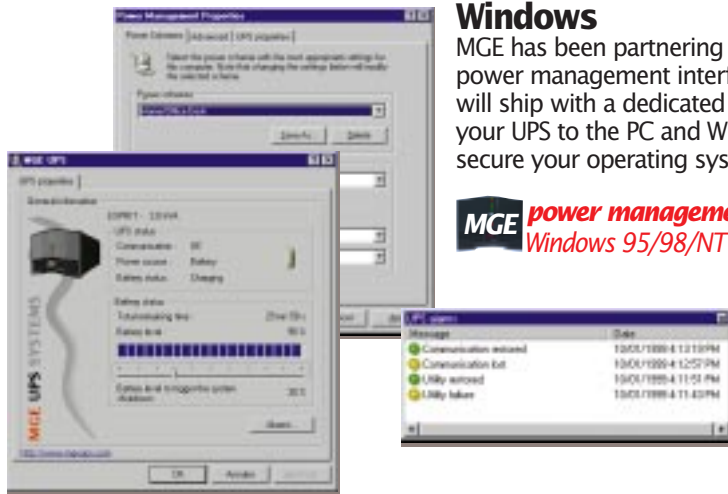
Power Management Properties

Power Schemes | Advanced | UPS properties

Select the power scheme with the most appropriate settings for this computer. Note that changing the settings below will modify the selected scheme.

Power schemes

Home/Office Desk

Save As... | Delete

MGE UPS

UPS properties

General information

ESPRIT - 330 VA

UPS status

Communication : OK

Power source : Battery

Battery status : Charging

Battery status

Total remaining time : 25 mn 59 s

Battery level : 90 %

Battery level to trigger the system shutdown : 30 %

Alarms...

http://www.mgeups.com

OK | Annuler | Appliquer

MGE UPS SYSTEMS

Windows

MGE has been partnering power management interf will ship with a dedicated your UPS to the PC and W secure your operating sys

MGE power manageme Windows 95/98/NT

UPS alarms

| Message | Date |
|---|---|
| Communication restored | 10/01/1999 4:13:18 PM |
| Communication lost | 10/01/1999 4:12:57 PM |
| Utility restored | 10/01/1999 4:11:51 PM |
| Utility failure | 10/01/1999 4:11:43 PM |